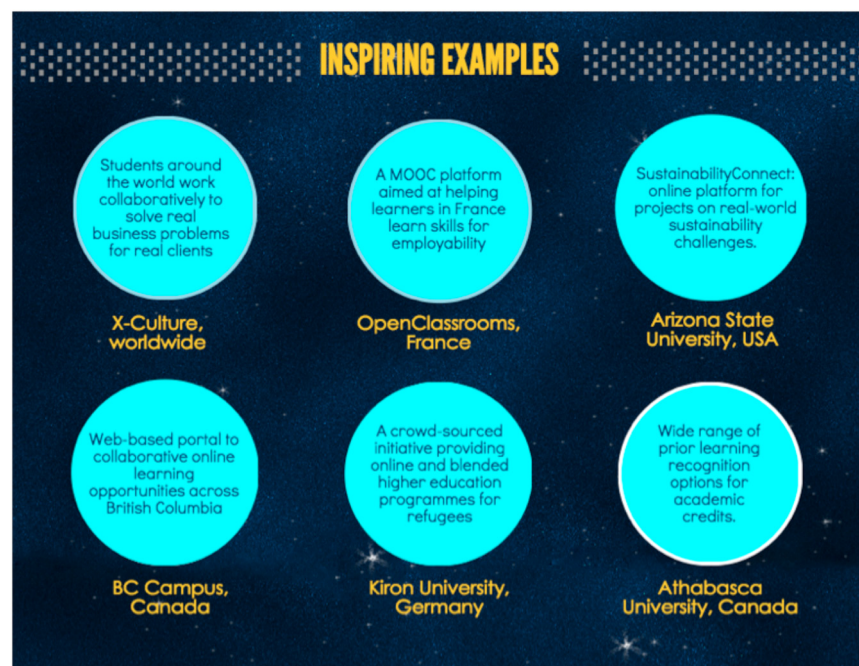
INSPIRING EXAMPLES

Students around the world work collaboratively to solve real business problems for real clients

X-Culture, worldwide

A MOOC platform aimed at helping learners in France learn skills for employability

OpenClassrooms, France

SustainabilityConnect: online platform for projects on real-world sustainability challenges.

Arizona State University, USA

Web-based portal to collaborative online learning opportunities across British Columbia

BC Campus, Canada

A crowd-sourced initiative providing online and blended higher education programmes for refugees

Kiron University, Germany

Wide range of prior learning recognition options for academic credits.

Athabasca University, Canada